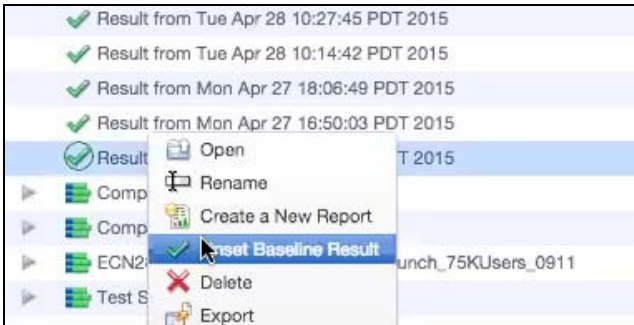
Result from Tue Apr 28 10:27:45 PDT 2015
Result from Tue Apr 28 10:14:42 PDT 2015
Result from Mon Apr 27 18:06:49 PDT 2015
Result from Mon Apr 27 16:50:03 PDT 2015
Result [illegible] T 2015
Comp
Comp
ECN2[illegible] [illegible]unch_75KUsers_0911
Test S

Open
Rename
Create a New Report
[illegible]nset Baseline Result
Delete
Export